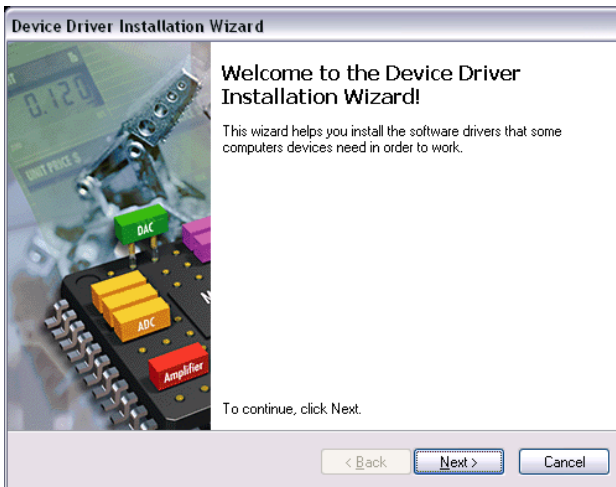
Device Driver Installation Wizard

0.120

UNIT PRICE $

DAC

ADC

Amplifier

Welcome to the Device Driver Installation Wizard!

This wizard helps you install the software drivers that some computers devices need in order to work.

To continue, click Next.

< Back

Next >

Cancel